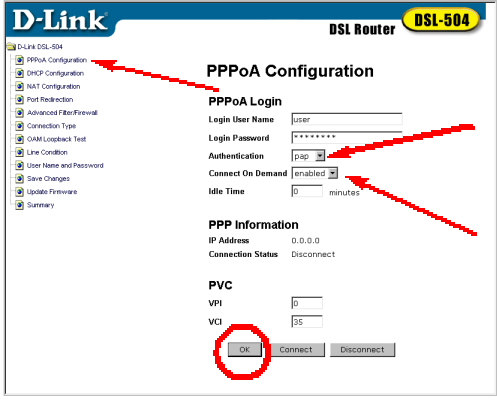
D-Link

DSL Router

DSL-504

D-Link DSL-504

PPPoA Configuration

DHCP Configuration

NAT Configuration

Port Redirection

Advanced Filter/Firewall

Connection Type

OAM Loopback Test

Line Condition

User Name and Password

Save Changes

Update Firmware

Summary

PPPoA Configuration

PPPoA Login

Login User Name user

Login Password ********

Authentication pap

Connect On Demand enabled

Idle Time 0 minutes

PPP Information

IP Address 0.0.0.0

Connection Status Disconnect

PVC

VPI 0

VCI 35

OK

Connect

Disconnect